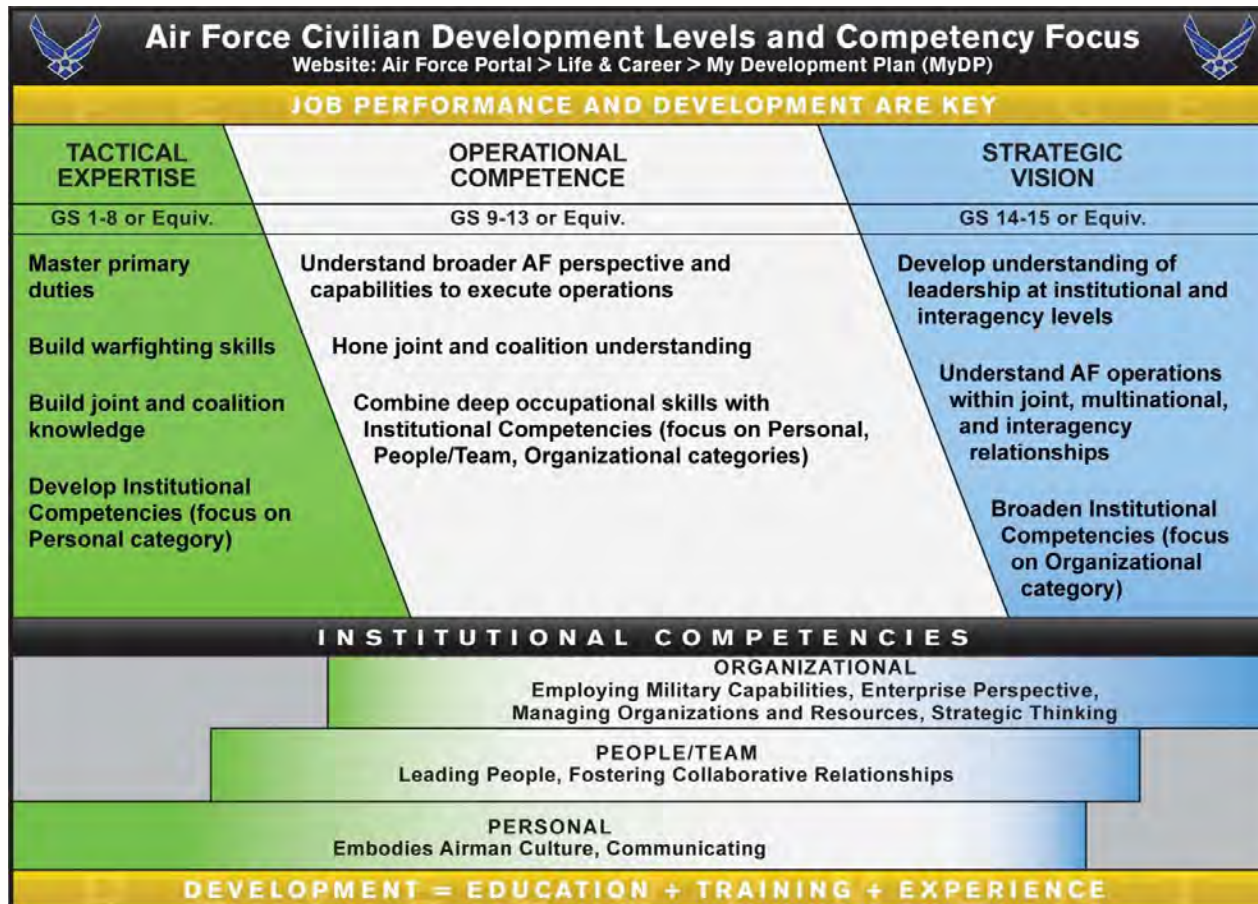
Air Force Civilian Development Levels and Competency Focus
Website: Air Force Portal > Life & Career > My Development Plan (MyDP)

JOB PERFORMANCE AND DEVELOPMENT ARE KEY

TACTICAL EXPERTISE
GS 1-8 or Equiv.

Master primary duties

Build warfighting skills

Build joint and coalition knowledge

Develop Institutional Competencies (focus on Personal category)

OPERATIONAL COMPETENCE
GS 9-13 or Equiv.

Understand broader AF perspective and capabilities to execute operations

Hone joint and coalition understanding

Combine deep occupational skills with Institutional Competencies (focus on Personal, People/Team, Organizational categories)

STRATEGIC VISION
GS 14-15 or Equiv.

Develop understanding of leadership at institutional and interagency levels

Understand AF operations within joint, multinational, and interagency relationships

Broaden Institutional Competencies (focus on Organizational category)

INSTITUTIONAL COMPETENCIES

ORGANIZATIONAL
Employing Military Capabilities, Enterprise Perspective, Managing Organizations and Resources, Strategic Thinking

PEOPLE/TEAM
Leading People, Fostering Collaborative Relationships

PERSONAL
Embodies Airman Culture, Communicating

DEVELOPMENT = EDUCATION + TRAINING + EXPERIENCE